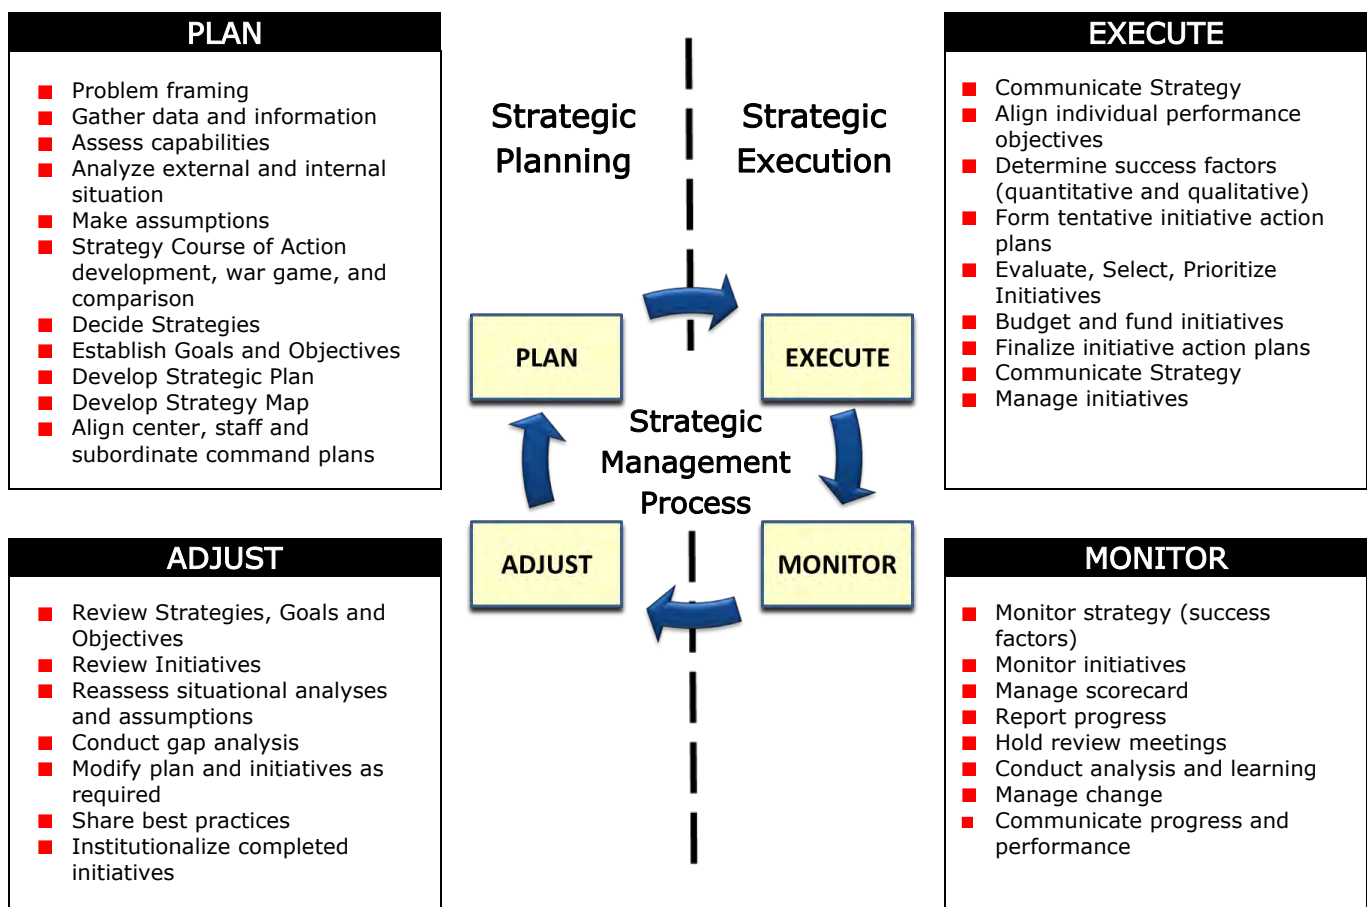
PLAN

- Problem framing
- Gather data and information
- Assess capabilities
- Analyze external and internal situation
- Make assumptions
- Strategy Course of Action development, war game, and comparison
- Decide Strategies
- Establish Goals and Objectives
- Develop Strategic Plan
- Develop Strategy Map
- Align center, staff and subordinate command plans

Strategic Planning

Strategic Execution

EXECUTE

- Communicate Strategy
- Align individual performance objectives
- Determine success factors (quantitative and qualitative)
- Form tentative initiative action plans
- Evaluate, Select, Prioritize Initiatives
- Budget and fund initiatives
- Finalize initiative action plans
- Communicate Strategy
- Manage initiatives

PLAN

EXECUTE

Strategic Management Process

ADJUST

MONITOR

ADJUST

- Review Strategies, Goals and Objectives
- Review Initiatives
- Reassess situational analyses and assumptions
- Conduct gap analysis
- Modify plan and initiatives as required
- Share best practices
- Institutionalize completed initiatives

MONITOR

- Monitor strategy (success factors)
- Monitor initiatives
- Manage scorecard
- Report progress
- Hold review meetings
- Conduct analysis and learning
- Manage change
- Communicate progress and performance